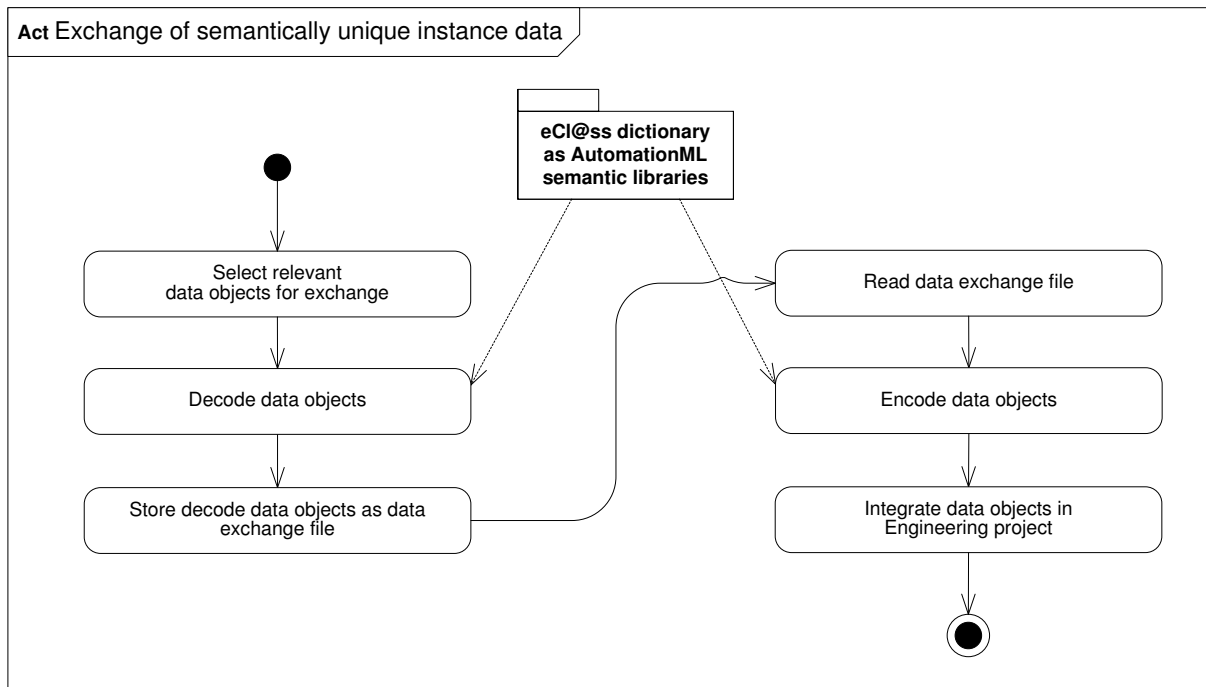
Act Exchange of semantically unique instance data

eCl@ss dictionary as AutomationML semantic libraries

Select relevant data objects for exchange

Decode data objects

Store decode data objects as data exchange file

Read data exchange file

Encode data objects

Integrate data objects in Engineering project